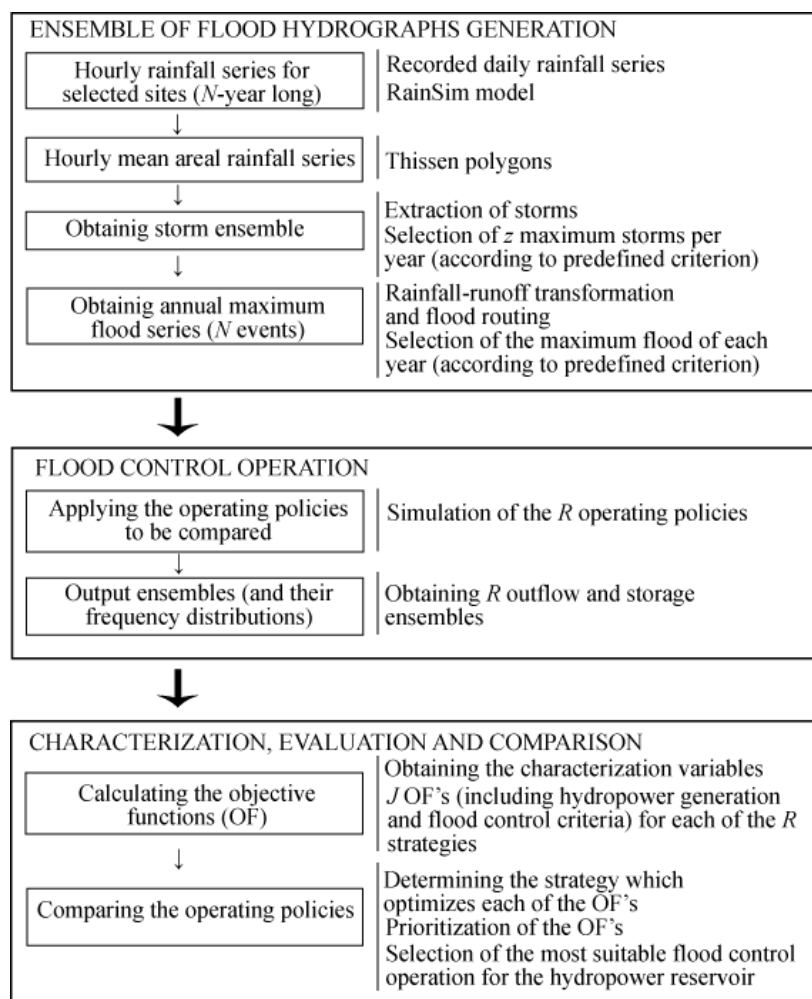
ENSEMBLE OF FLOOD HYDROGRAPHS GENERATION

Hourly rainfall series for selected sites (N-year long)

Recorded daily rainfall series
RainSim model

Hourly mean areal rainfall series

Thissen polygons

Obtainig storm ensemble

Extraction of storms
Selection of z maximum storms per year (according to predefined criterion)

Obtainig annual maximum flood series (N events)

Rainfall-runoff transformation and flood routing
Selection of the maximum flood of each year (according to predefined criterion)

FLOOD CONTROL OPERATION

Applying the operating policies to be compared

Simulation of the R operating policies

Output ensembles (and their frequency distributions)

Obtaining R outflow and storage ensembles

CHARACTERIZATION, EVALUATION AND COMPARISON

Calculating the objective functions (OF)

Obtaining the characterization variables
J OF's (including hydropower generation and flood control criteria) for each of the R strategies

Comparing the operating policies

Determining the strategy which optimizes each of the OF's
Prioritization of the OF's
Selection of the most suitable flood control operation for the hydropower reservoir